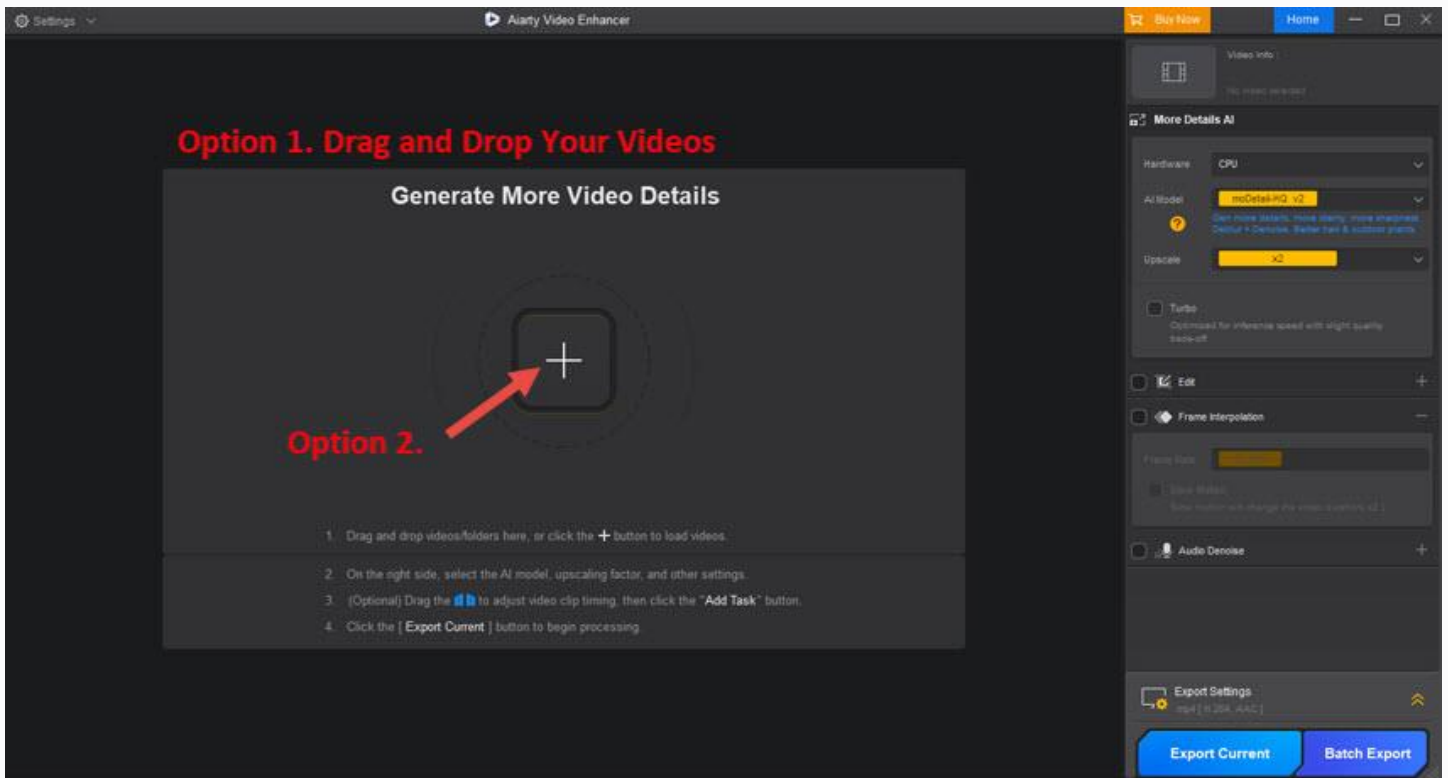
Settings

Aiarty Video Enhancer

Buy Now

Home

Option 1. Drag and Drop Your Videos

Generate More Video Details

Option 2.

1. Drag and drop videos/folders here, or click the + button to load videos.

2. On the right side, select the AI model, upscaling factor, and other settings.

3. (Optional) Drag the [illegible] to adjust video clip timing, then click the "Add Task" button.

4. Click the [ Export Current ] button to begin processing.

Video Info

No video selected

More Details AI

Hardware CPU

AI Model moDetail-HQ v2

Gen more details. More clarity, more sharpness. Deblur + Denoise. Better hair & outdoor plants

Upscale x2

Turbo

Optimized for inference speed with slight quality trade-off

Edit

Frame Interpolation

Frame Rate

Slow Motion

Slow motion will change the video duration x2

Audio Denoise

Export Settings

mp4 [ H.264, AAC ]

Export Current

Batch Export